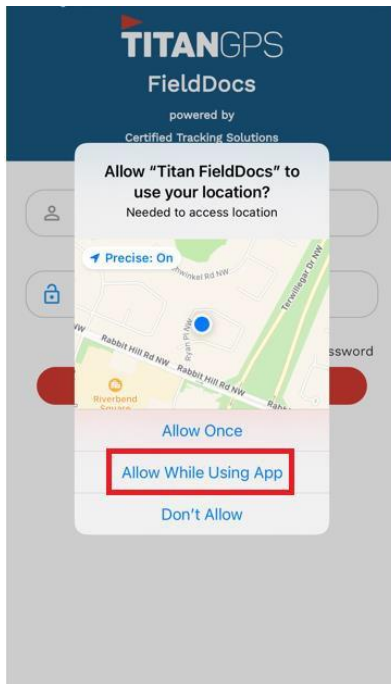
TITANGPS
FieldDocs
powered by
Certified Tracking Solutions

Allow “Titan FieldDocs” to use your location?
Needed to access location

Precise: On
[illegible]inkel Rd NW
Terwillegar Dr NW
Ryan Pl NW
Rabbit Hill Rd NW
Rabbit Hill Rd NW
Rabbit Hill Rd NW
Rab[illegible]
Riverbend Square

ssword

Allow Once
Allow While Using App
Don't Allow